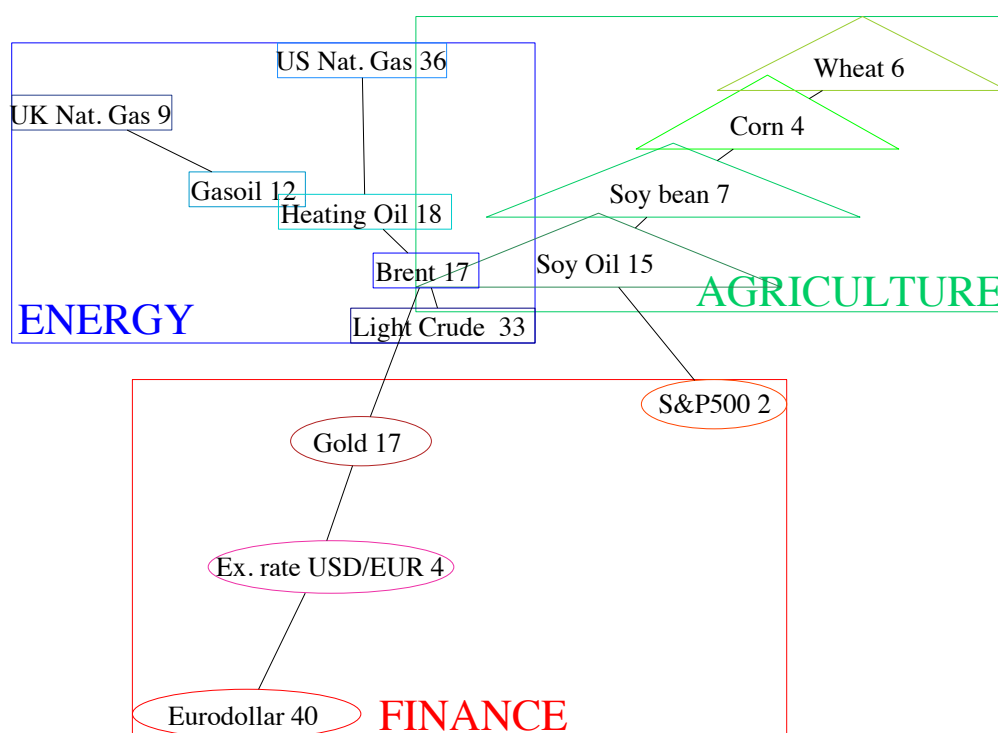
US Nat. Gas 36

UK Nat. Gas 9

Gasoil 12

Heating Oil 18

Brent 17

ENERGY

Light Crude 33

Wheat 6

Corn 4

Soy bean 7

Soy Oil 15

AGRICULTURE

S&P500 2

Gold 17

Ex. rate USD/EUR 4

Eurodollar 40

FINANCE